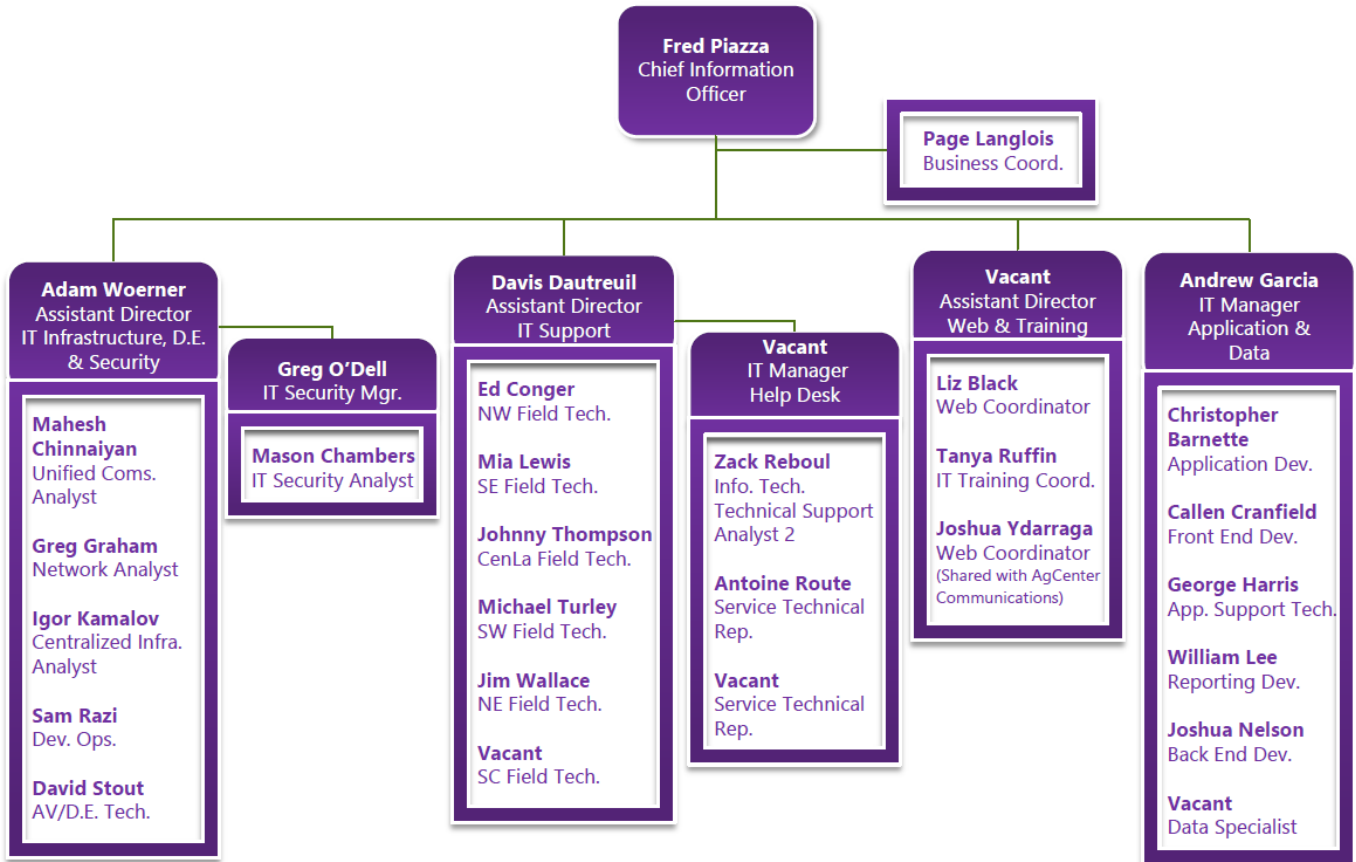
Fred Piazza
Chief Information Officer

Page Langlois
Business Coord.

Adam Woerner
Assistant Director
IT Infrastructure, D.E. & Security

Mahesh Chinnaiyan
Unified Coms. Analyst

Greg Graham
Network Analyst

Igor Kamalov
Centralized Infra. Analyst

Sam Razi
Dev. Ops.

David Stout
AV/D.E. Tech.

Greg O'Dell
IT Security Mgr.

Mason Chambers
IT Security Analyst

Davis Dautreuil
Assistant Director
IT Support

Ed Conger
NW Field Tech.

Mia Lewis
SE Field Tech.

Johnny Thompson
CenLa Field Tech.

Michael Turley
SW Field Tech.

Jim Wallace
NE Field Tech.

Vacant
SC Field Tech.

Vacant
IT Manager
Help Desk

Zack Reboul
Info. Tech. Technical Support Analyst 2

Antoine Route
Service Technical Rep.

Vacant
Service Technical Rep.

Vacant
Assistant Director
Web & Training

Liz Black
Web Coordinator

Tanya Ruffin
IT Training Coord.

Joshua Ydarraga
Web Coordinator
(Shared with AgCenter Communications)

Andrew Garcia
IT Manager
Application & Data

Christopher Barnette
Application Dev.

Callen Cranfield
Front End Dev.

George Harris
App. Support Tech.

William Lee
Reporting Dev.

Joshua Nelson
Back End Dev.

Vacant
Data Specialist